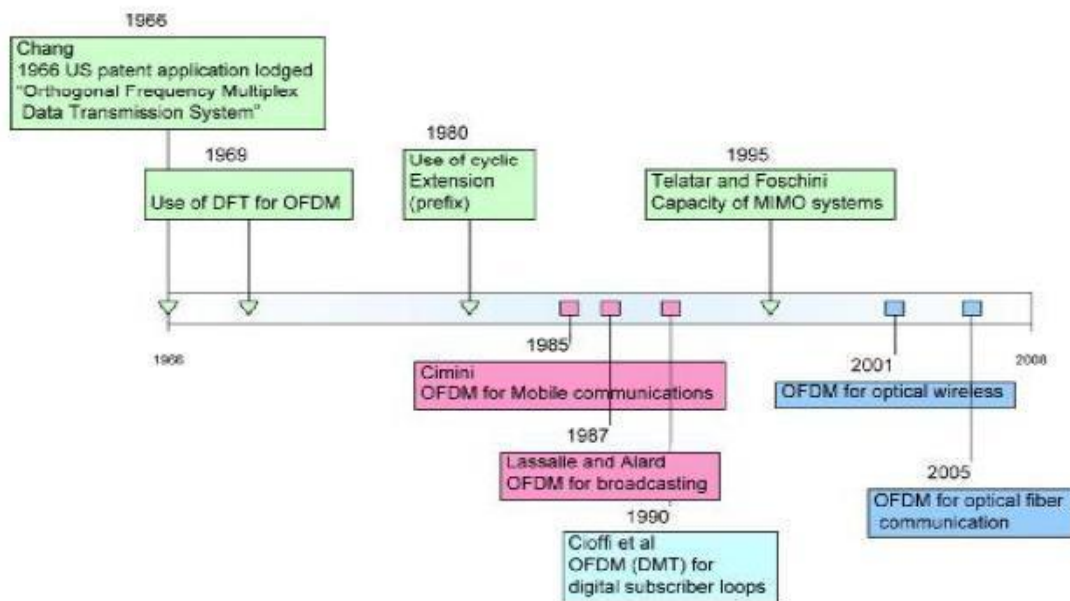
1966

Chang
1966 US patent application lodged
"Orthogonal Frequency Multiplex Data Transmission System"

1969

Use of DFT for OFDM

1980

Use of cyclic Extension (prefix)

1995

Telatar and Foschini
Capacity of MIMO systems

1966

2008

1985

Cimini
OFDM for Mobile communications

1987

Lassalle and Alard
OFDM for broadcasting

1990

Cioffi et al
OFDM (DMT) for digital subscriber loops

2001

OFDM for optical wireless

2005

OFDM for optical fiber communication